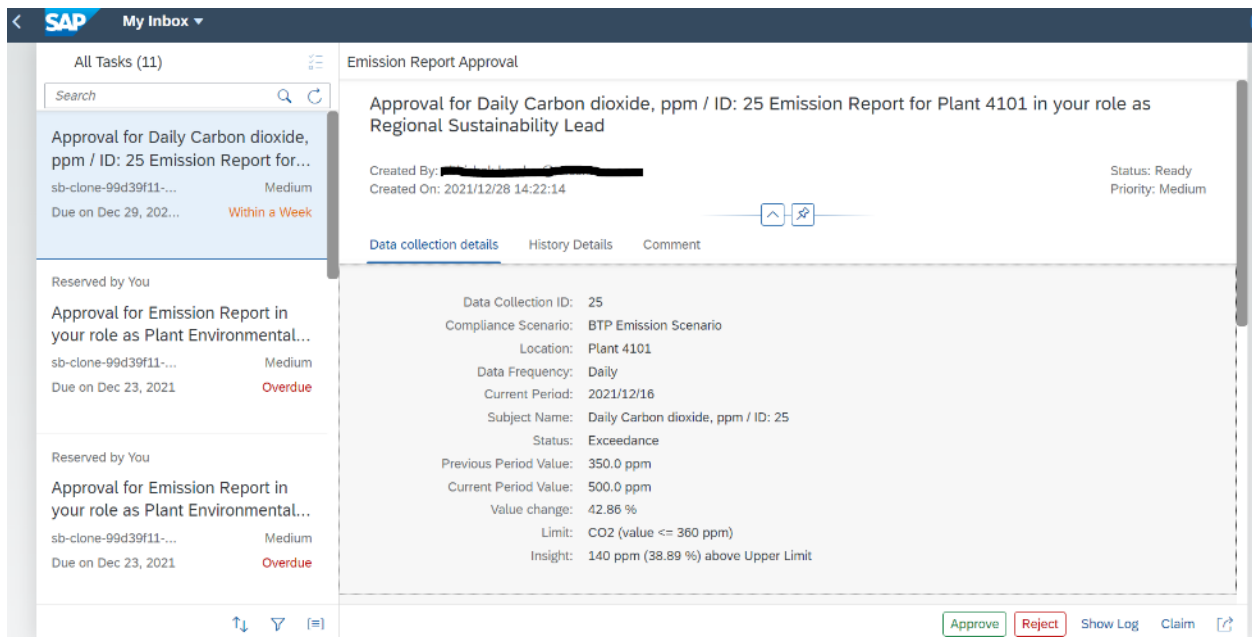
SAP My Inbox

All Tasks (11)

Search

Approval for Daily Carbon dioxide, ppm / ID: 25 Emission Report for...
sb-clone-99d39f11-... Medium
Due on Dec 29, 202... Within a Week

Reserved by You
Approval for Emission Report in your role as Plant Environmental...
sb-clone-99d39f11-... Medium
Due on Dec 23, 2021 Overdue

Reserved by You
Approval for Emission Report in your role as Plant Environmental...
sb-clone-99d39f11-... Medium
Due on Dec 23, 2021 Overdue

Emission Report Approval

Approval for Daily Carbon dioxide, ppm / ID: 25 Emission Report for Plant 4101 in your role as Regional Sustainability Lead

Created By: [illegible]
Created On: 2021/12/28 14:22:14

Status: Ready
Priority: Medium

Data collection details History Details Comment

Data Collection ID: 25
Compliance Scenario: BTP Emission Scenario
Location: Plant 4101
Data Frequency: Daily
Current Period: 2021/12/16
Subject Name: Daily Carbon dioxide, ppm / ID: 25
Status: Exceedance
Previous Period Value: 350.0 ppm
Current Period Value: 500.0 ppm
Value change: 42.86 %
Limit: CO2 (value <= 360 ppm)
Insight: 140 ppm (38.89 %) above Upper Limit

Approve Reject Show Log Claim